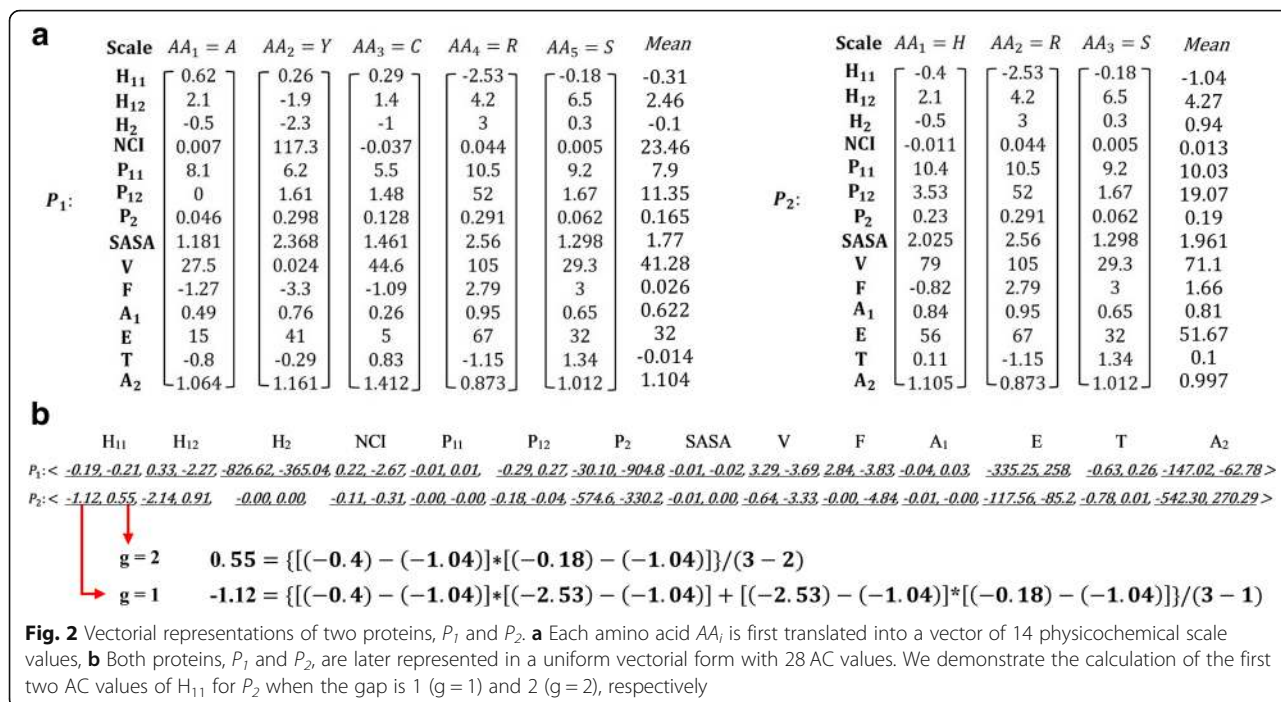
**a**

$P_1$:

| Scale | $AA_1 = A$ | $AA_2 = Y$ | $AA_3 = C$ | $AA_4 = R$ | $AA_5 = S$ | Mean |
|---|---|---|---|---|---|---|
| $H_{11}$ | 0.62 | 0.26 | 0.29 | -2.53 | -0.18 | -0.31 |
| $H_{12}$ | 2.1 | -1.9 | 1.4 | 4.2 | 6.5 | 2.46 |
| $H_2$ | -0.5 | -2.3 | -1 | 3 | 0.3 | -0.1 |
| NCI | 0.007 | 117.3 | -0.037 | 0.044 | 0.005 | 23.46 |
| $P_{11}$ | 8.1 | 6.2 | 5.5 | 10.5 | 9.2 | 7.9 |
| $P_{12}$ | 0 | 1.61 | 1.48 | 52 | 1.67 | 11.35 |
| $P_2$ | 0.046 | 0.298 | 0.128 | 0.291 | 0.062 | 0.165 |
| SASA | 1.181 | 2.368 | 1.461 | 2.56 | 1.298 | 1.77 |
| V | 27.5 | 0.024 | 44.6 | 105 | 29.3 | 41.28 |
| F | -1.27 | -3.3 | -1.09 | 2.79 | 3 | 0.026 |
| $A_1$ | 0.49 | 0.76 | 0.26 | 0.95 | 0.65 | 0.622 |
| E | 15 | 41 | 5 | 67 | 32 | 32 |
| T | -0.8 | -0.29 | 0.83 | -1.15 | 1.34 | -0.014 |
| $A_2$ | 1.064 | 1.161 | 1.412 | 0.873 | 1.012 | 1.104 |

$P_2$:

| Scale | $AA_1 = H$ | $AA_2 = R$ | $AA_3 = S$ | Mean |
|---|---|---|---|---|
| $H_{11}$ | -0.4 | -2.53 | -0.18 | -1.04 |
| $H_{12}$ | 2.1 | 4.2 | 6.5 | 4.27 |
| $H_2$ | -0.5 | 3 | 0.3 | 0.94 |
| NCI | -0.011 | 0.044 | 0.005 | 0.013 |
| $P_{11}$ | 10.4 | 10.5 | 9.2 | 10.03 |
| $P_{12}$ | 3.53 | 52 | 1.67 | 19.07 |
| $P_2$ | 0.23 | 0.291 | 0.062 | 0.19 |
| SASA | 2.025 | 2.56 | 1.298 | 1.961 |
| V | 79 | 105 | 29.3 | 71.1 |
| F | -0.82 | 2.79 | 3 | 1.66 |
| $A_1$ | 0.84 | 0.95 | 0.65 | 0.81 |
| E | 56 | 67 | 32 | 51.67 |
| T | 0.11 | -1.15 | 1.34 | 0.1 |
| $A_2$ | 1.105 | 0.873 | 1.012 | 0.997 |

**b**

$H_{11}$ $H_{12}$ $H_2$ NCI $P_{11}$ $P_{12}$ $P_2$ SASA V F $A_1$ E T $A_2$

$P_1$:< -0.19, -0.21, 0.33, -2.27, -826.62, -365.04, 0.22, -2.67, -0.01, 0.01, -0.29, 0.27, -30.10, -904.8, -0.01, -0.02, 3.29, -3.69, 2.84, -3.83, -0.04, 0.03, -335.25, 258, -0.63, 0.26, -147.02, -62.78 >

$P_2$:< -1.12, 0.55, -2.14, 0.91, -0.00, 0.00, -0.11, -0.31, -0.00, -0.00, -0.18, -0.04, -574.6, -330.2, -0.01, 0.00, -0.64, -3.33, -0.00, -4.84, -0.01, -0.00, -117.56, -85.2, -0.78, 0.01, -542.30, 270.29 >

g = 2 $0.55 = \{[(-0.4) - (-1.04)]*[(-0.18) - (-1.04)]\}/(3-2)$

g = 1 $-1.12 = \{[(-0.4) - (-1.04)]*[(-2.53) - (-1.04)] + [(-2.53) - (-1.04)]*[(-0.18) - (-1.04)]\}/(3-1)$

**Fig. 2** Vectorial representations of two proteins, $P_1$ and $P_2$. **a** Each amino acid $AA_i$ is first translated into a vector of 14 physicochemical scale values, **b** Both proteins, $P_1$ and $P_2$, are later represented in a uniform vectorial form with 28 AC values. We demonstrate the calculation of the first two AC values of $H_{11}$ for $P_2$ when the gap is 1 (g = 1) and 2 (g = 2), respectively